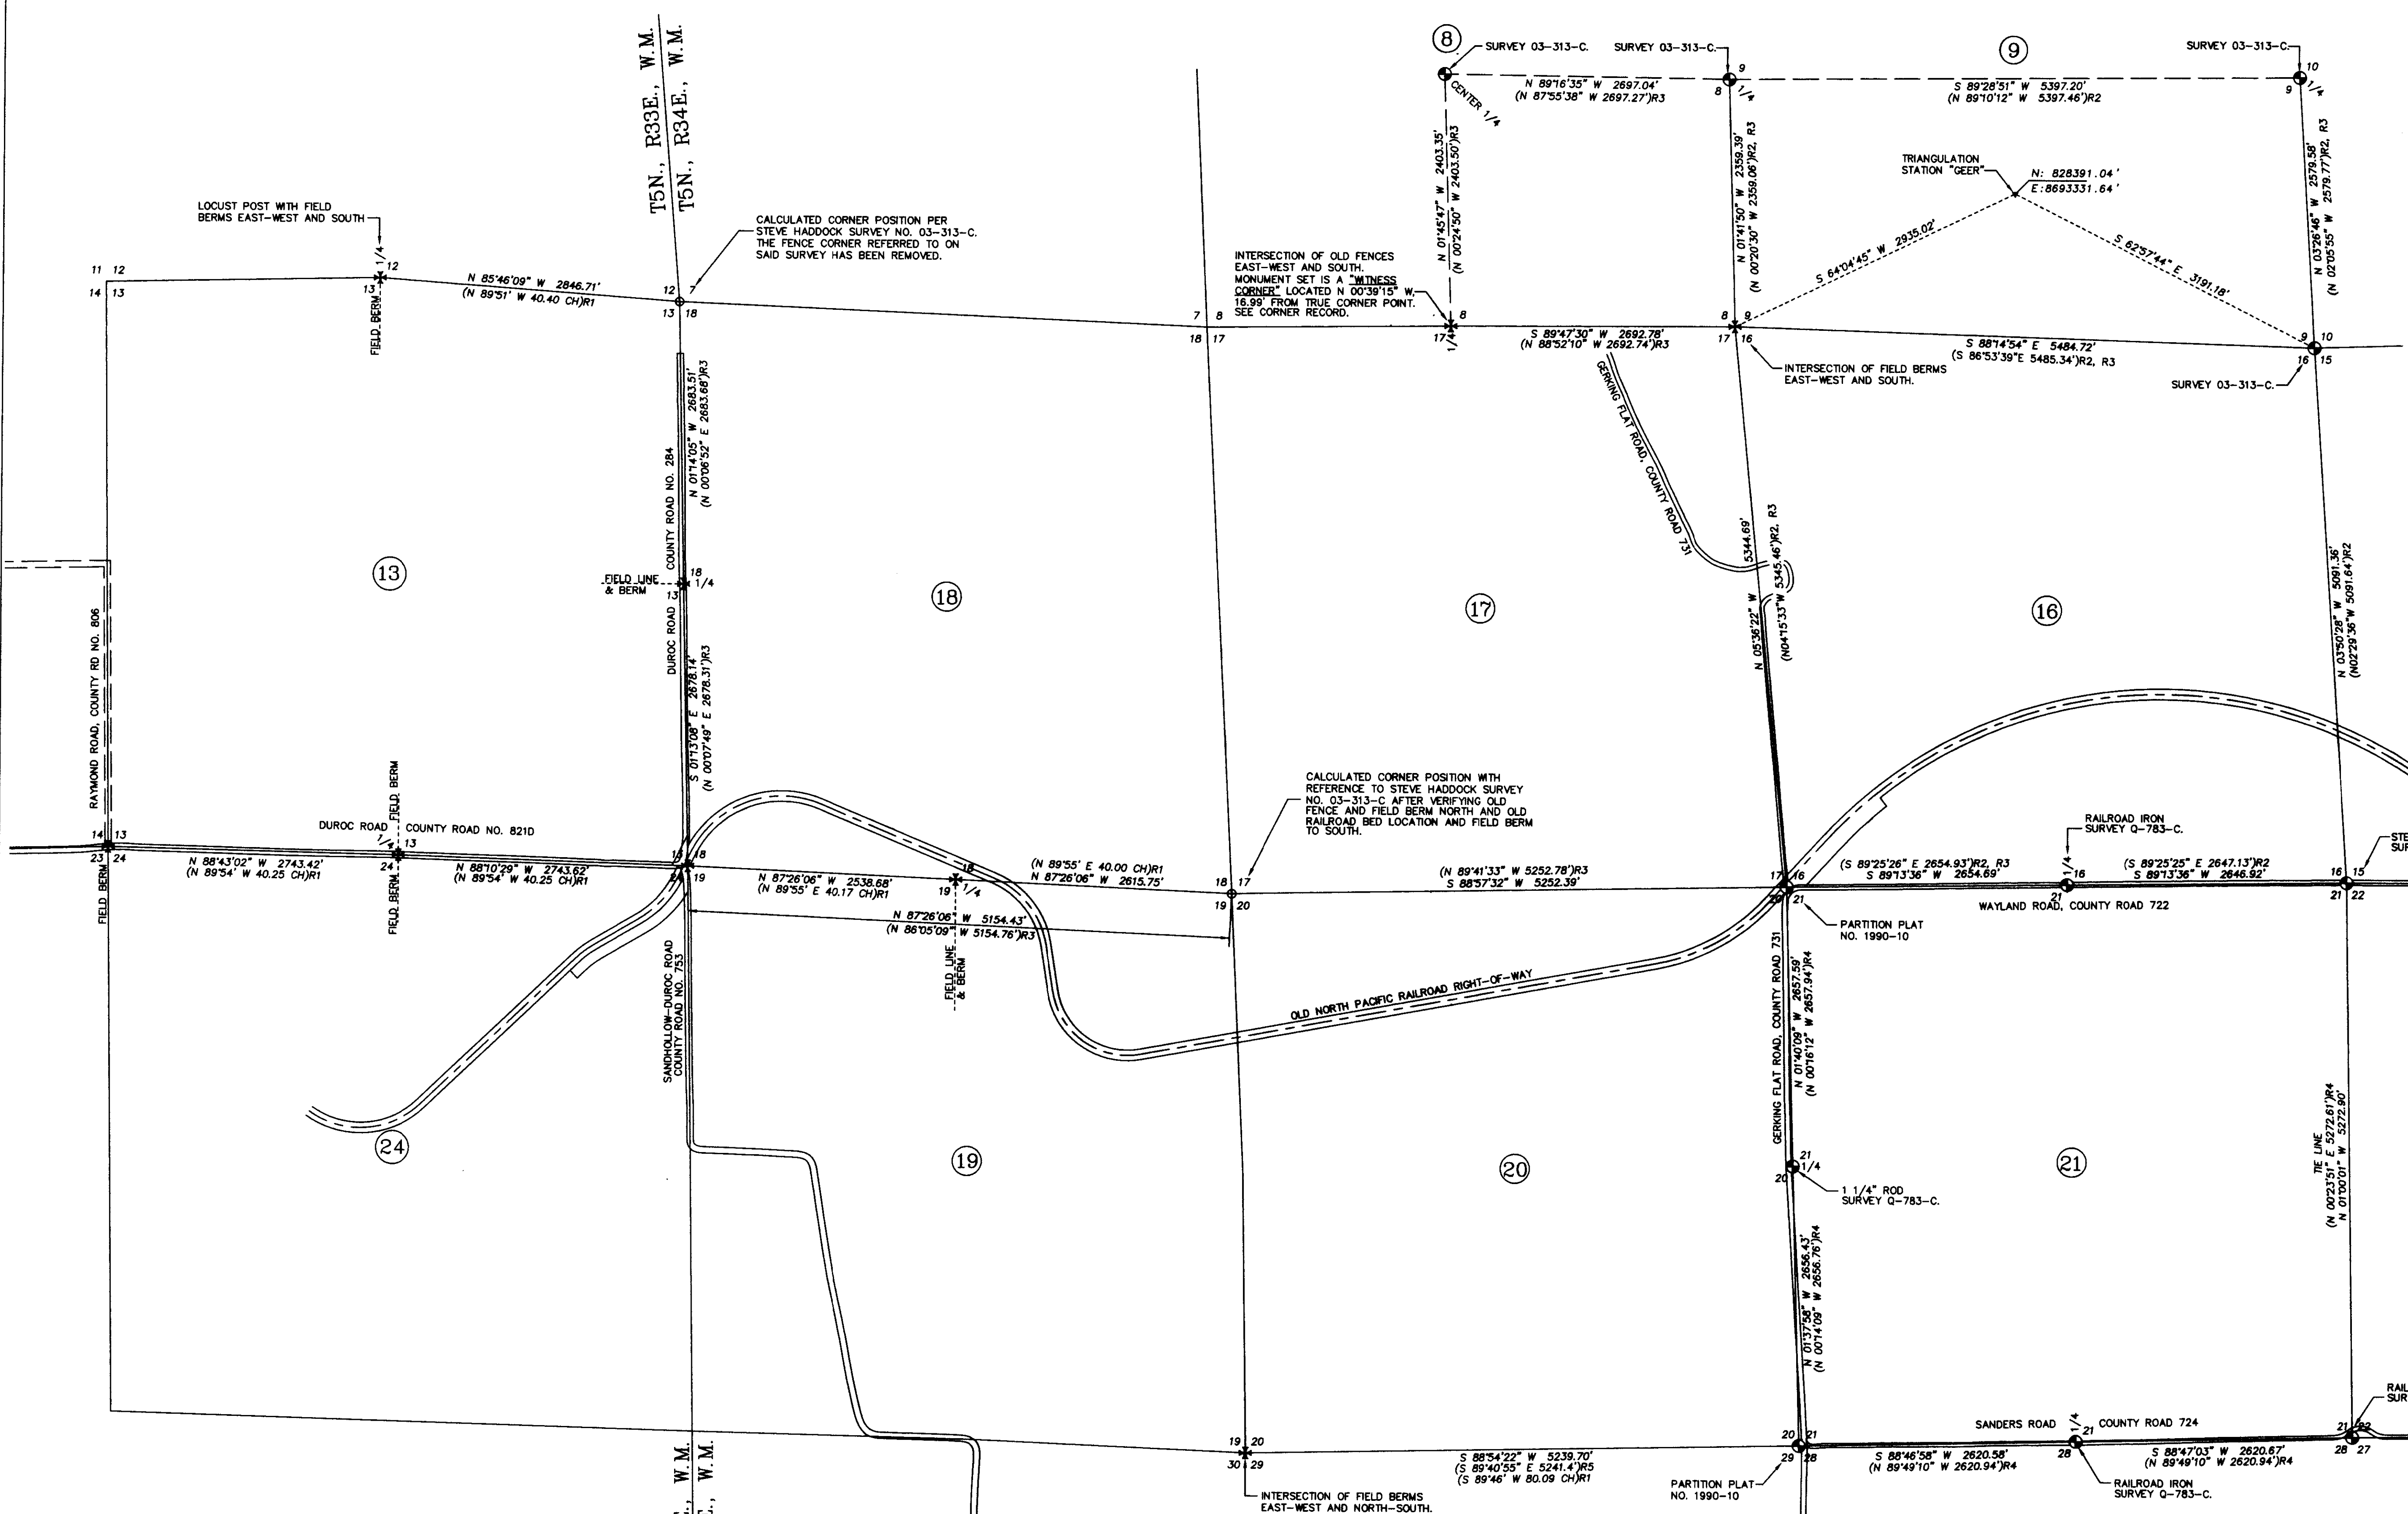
T5N., R33E., W.M.
T5N., R34E., W.M.

8
SURVEY 03-313-C.
SURVEY 03-313-C.
9
SURVEY 03-313-C.
10

N 89°16'35" W 2697.04'
(N 87°55'38" W 2697.27')R3
CENTER 1/4
9
8 1/4
S 89°28'51" W 5397.20'
(N 89°10'12" W 5397.46')R2
9 1/4

N 01°45'47" W 2403.35'
(N 00°24'50" W 2403.50')R3
N 01°41'50" W 2359.39'
(N 00°20'30" W 2359.06')R2, R3
N 03°26'46" W 2579.58'
(N 02°05'55" W 2579.77')R2, R3

TRIANGULATION STATION "GEER"
N: 828391.04'
E: 8693331.64'
S 64°04'45" W 2935.02'
S 62°57'44" E 3191.18'

LOCUST POST WITH FIELD BERMS EAST-WEST AND SOUTH
CALCULATED CORNER POSITION PER STEVE HADDOCK SURVEY NO. 03-313-C. THE FENCE CORNER REFERRED TO ON SAID SURVEY HAS BEEN REMOVED.

INTERSECTION OF OLD FENCES EAST-WEST AND SOUTH. MONUMENT SET IS A "WITNESS CORNER" LOCATED N 00°39'15" W, 16.99' FROM TRUE CORNER POINT. SEE CORNER RECORD.

11 12
14 13
1/4 12
13
FIELD BERM
N 85°46'09" W 2846.71'
(N 89°51' W 40.40 CH)R1
12 7
13 18
7 8
18 17
8
17 1/4
S 89°47'30" W 2692.78'
(N 88°52'10" W 2692.74')R3
8 9
17 16
S 88°14'54" E 5484.72'
(S 86°53'39"E 5485.34')R2, R3
9 10
16 15
INTERSECTION OF FIELD BERMS EAST-WEST AND SOUTH.
SURVEY 03-313-C.

N 01°14'05" W 2683.51'
(N 00°06'52" E 2683.68')R3
COUNTY ROAD NO. 284
GERKING FLAT ROAD, COUNTY ROAD 731
5344.69'
5345.46')R2, R3
N 05°36'22" W
(N04°15'33"W
N 03°50'28" W 5091.36'
(N02°29'36"W 5091.64')R2

13
18
17
16
18 1/4
13
FIELD LINE & BERM
DUROC ROAD
S 01°13'08" E 2678.14'
(N 00°07'49" E 2678.31')R3
RAYMOND ROAD, COUNTY RD NO. 806

CALCULATED CORNER POSITION WITH REFERENCE TO STEVE HADDOCK SURVEY NO. 03-313-C AFTER VERIFYING OLD FENCE AND FIELD BERM NORTH AND OLD RAILROAD BED LOCATION AND FIELD BERM TO SOUTH.

RAILROAD IRON SURVEY Q-783-C.
STE SUR

FIELD BERM
DUROC ROAD
COUNTY ROAD NO. 821D
14 13
23 24
1/4 13
24
FIELD BERM
N 88°43'02" W 2743.42'
(N 89°54' W 40.25 CH)R1
N 88°10'29" W 2743.62'
(N 89°54' W 40.25 CH)R1
13 18
24 19
N 87°26'06" W 2538.68'
(N 89°55' E 40.17 CH)R1
18
19 1/4
(N 89°55' E 40.00 CH)R1
N 87°26'06" W 2615.75'
18 17
19 20
(N 89°41'33" W 5252.78')R3
S 88°57'32" W 5252.39'
17 16
20 21
(S 89°25'26" E 2654.93')R2, R3
S 89°13'36" W 2654.69'
1/4
21 16
(S 89°25'25" E 2647.13')R2
S 89°13'36" W 2646.92'
16 15
21 22
FIELD BERM
N 87°26'06" W 5154.43'
(N 86°05'09" W 5154.76')R3
PARTITION PLAT NO. 1990-10
WAYLAND ROAD, COUNTY ROAD 722
FIELD LINE & BERM
OLD NORTH PACIFIC RAILROAD RIGHT-OF-WAY
SANDHOLLOW-DUROC ROAD COUNTY ROAD NO. 753
GERKING FLAT ROAD, COUNTY ROAD 731
N 01°40'09" W 2657.59'
(N 00°16'12" W 2657.94')R4

24
19
20
21
21 1/4
20
1 1/4" ROD SURVEY Q-783-C.
TIE LINE
(N 00°23'51" E 5272.61')R4
N 01°00'01" W 5272.90'
N 01°13'58" W 2656.43'
(N 00°14'09" W 2656.76')R4

RAIL SUR
SANDERS ROAD
1/4 21
COUNTY ROAD 724
19 20
30 29
S 88°54'22" W 5239.70'
(S 89°40'55" E 5241.4')R5
(S 89°46' W 80.09 CH)R1
20 21
29 28
S 88°46'58" W 2620.58'
(N 89°49'10" W 2620.94')R4
28
S 88°47'03" W 2620.67'
(N 89°49'10" W 2620.94')R4
21 22
28 27
INTERSECTION OF FIELD BERMS EAST-WEST AND NORTH-SOUTH.
PARTITION PLAT NO. 1990-10
RAILROAD IRON SURVEY Q-783-C.
W.M.
W.M.